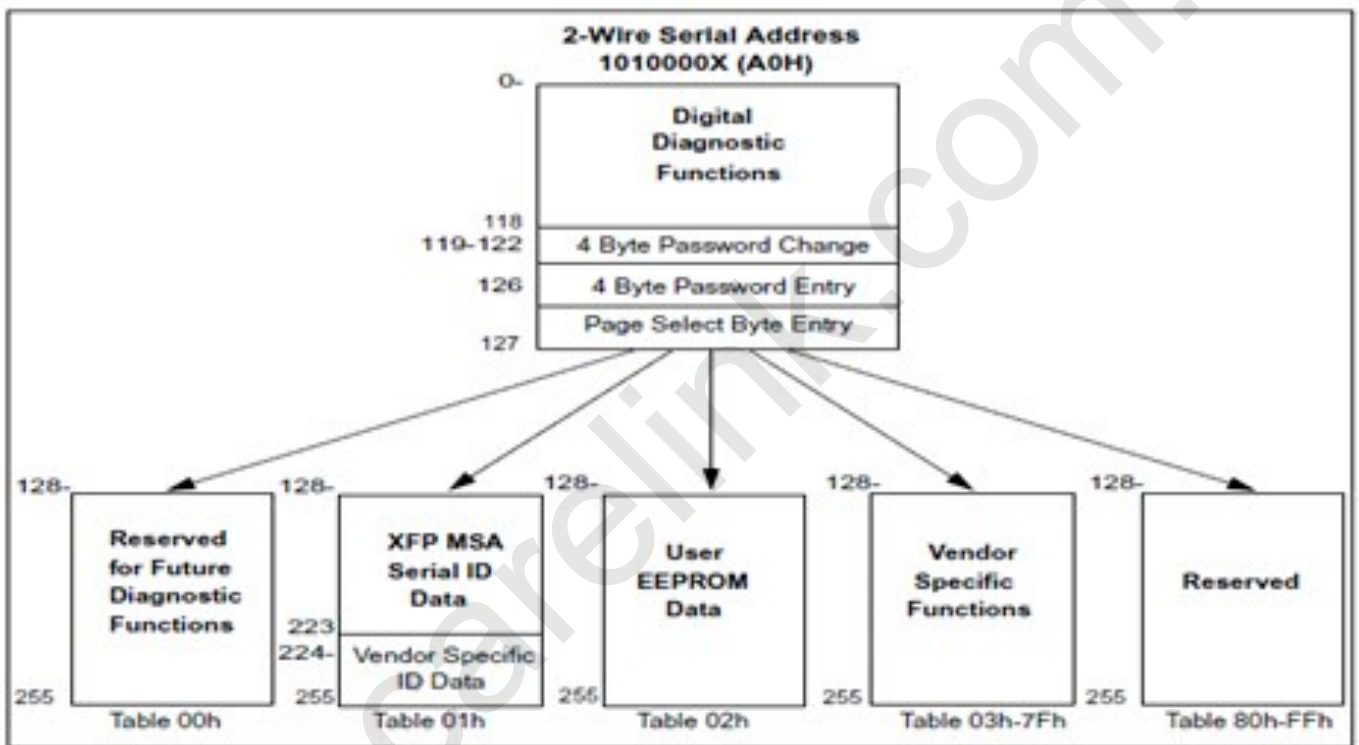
2-Wire Serial Address
1010000X (A0H)

0-

Digital Diagnostic Functions

118

119-122 4 Byte Password Change

126 4 Byte Password Entry

Page Select Byte Entry

127

128-

Reserved for Future Diagnostic Functions

255

Table 00h

128-

XFP MSA Serial ID Data

223

224-

Vendor Specific ID Data

255

Table 01h

128-

User EEPROM Data

255

Table 02h

128-

Vendor Specific Functions

255

Table 03h-7Fh

128-

Reserved

255

Table 80h-FFh

carelink.com